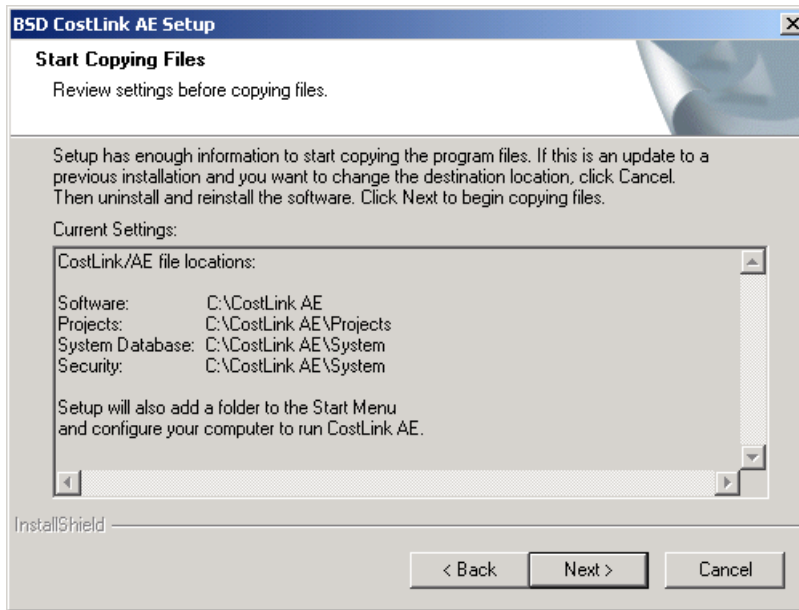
BSD CostLink AE Setup

Start Copying Files

Review settings before copying files.

Setup has enough information to start copying the program files. If this is an update to a previous installation and you want to change the destination location, click Cancel. Then uninstall and reinstall the software. Click Next to begin copying files.

Current Settings:

CostLink/AE file locations:

Software: C:\CostLink AE
Projects: C:\CostLink AE\Projects
System Database: C:\CostLink AE\System
Security: C:\CostLink AE\System

Setup will also add a folder to the Start Menu and configure your computer to run CostLink AE.

InstallShield

< Back
Next >
Cancel